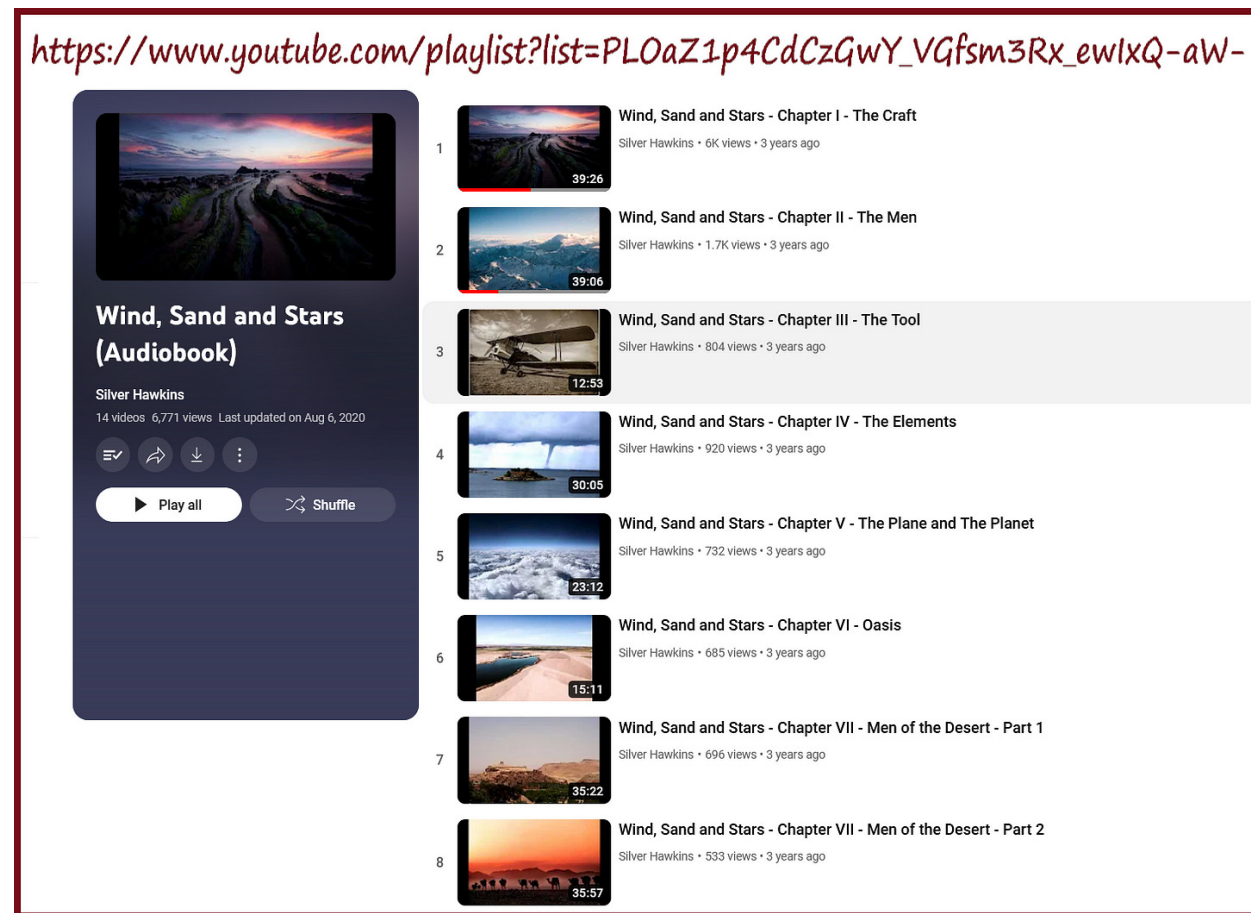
https://www.youtube.com/playlist?list=PLOaZ1p4CdCzGwY_VGfsm3Rx_ewIxQ-aW-

Wind, Sand and Stars (Audiobook)

Silver Hawkins
14 videos 6,771 views Last updated on Aug 6, 2020

Play all
Shuffle

1
39:26
Wind, Sand and Stars - Chapter I - The Craft
Silver Hawkins • 6K views • 3 years ago

2
39:06
Wind, Sand and Stars - Chapter II - The Men
Silver Hawkins • 1.7K views • 3 years ago

3
12:53
Wind, Sand and Stars - Chapter III - The Tool
Silver Hawkins • 804 views • 3 years ago

4
30:05
Wind, Sand and Stars - Chapter IV - The Elements
Silver Hawkins • 920 views • 3 years ago

5
23:12
Wind, Sand and Stars - Chapter V - The Plane and The Planet
Silver Hawkins • 732 views • 3 years ago

6
15:11
Wind, Sand and Stars - Chapter VI - Oasis
Silver Hawkins • 685 views • 3 years ago

7
35:22
Wind, Sand and Stars - Chapter VII - Men of the Desert - Part 1
Silver Hawkins • 696 views • 3 years ago

8
35:57
Wind, Sand and Stars - Chapter VII - Men of the Desert - Part 2
Silver Hawkins • 533 views • 3 years ago